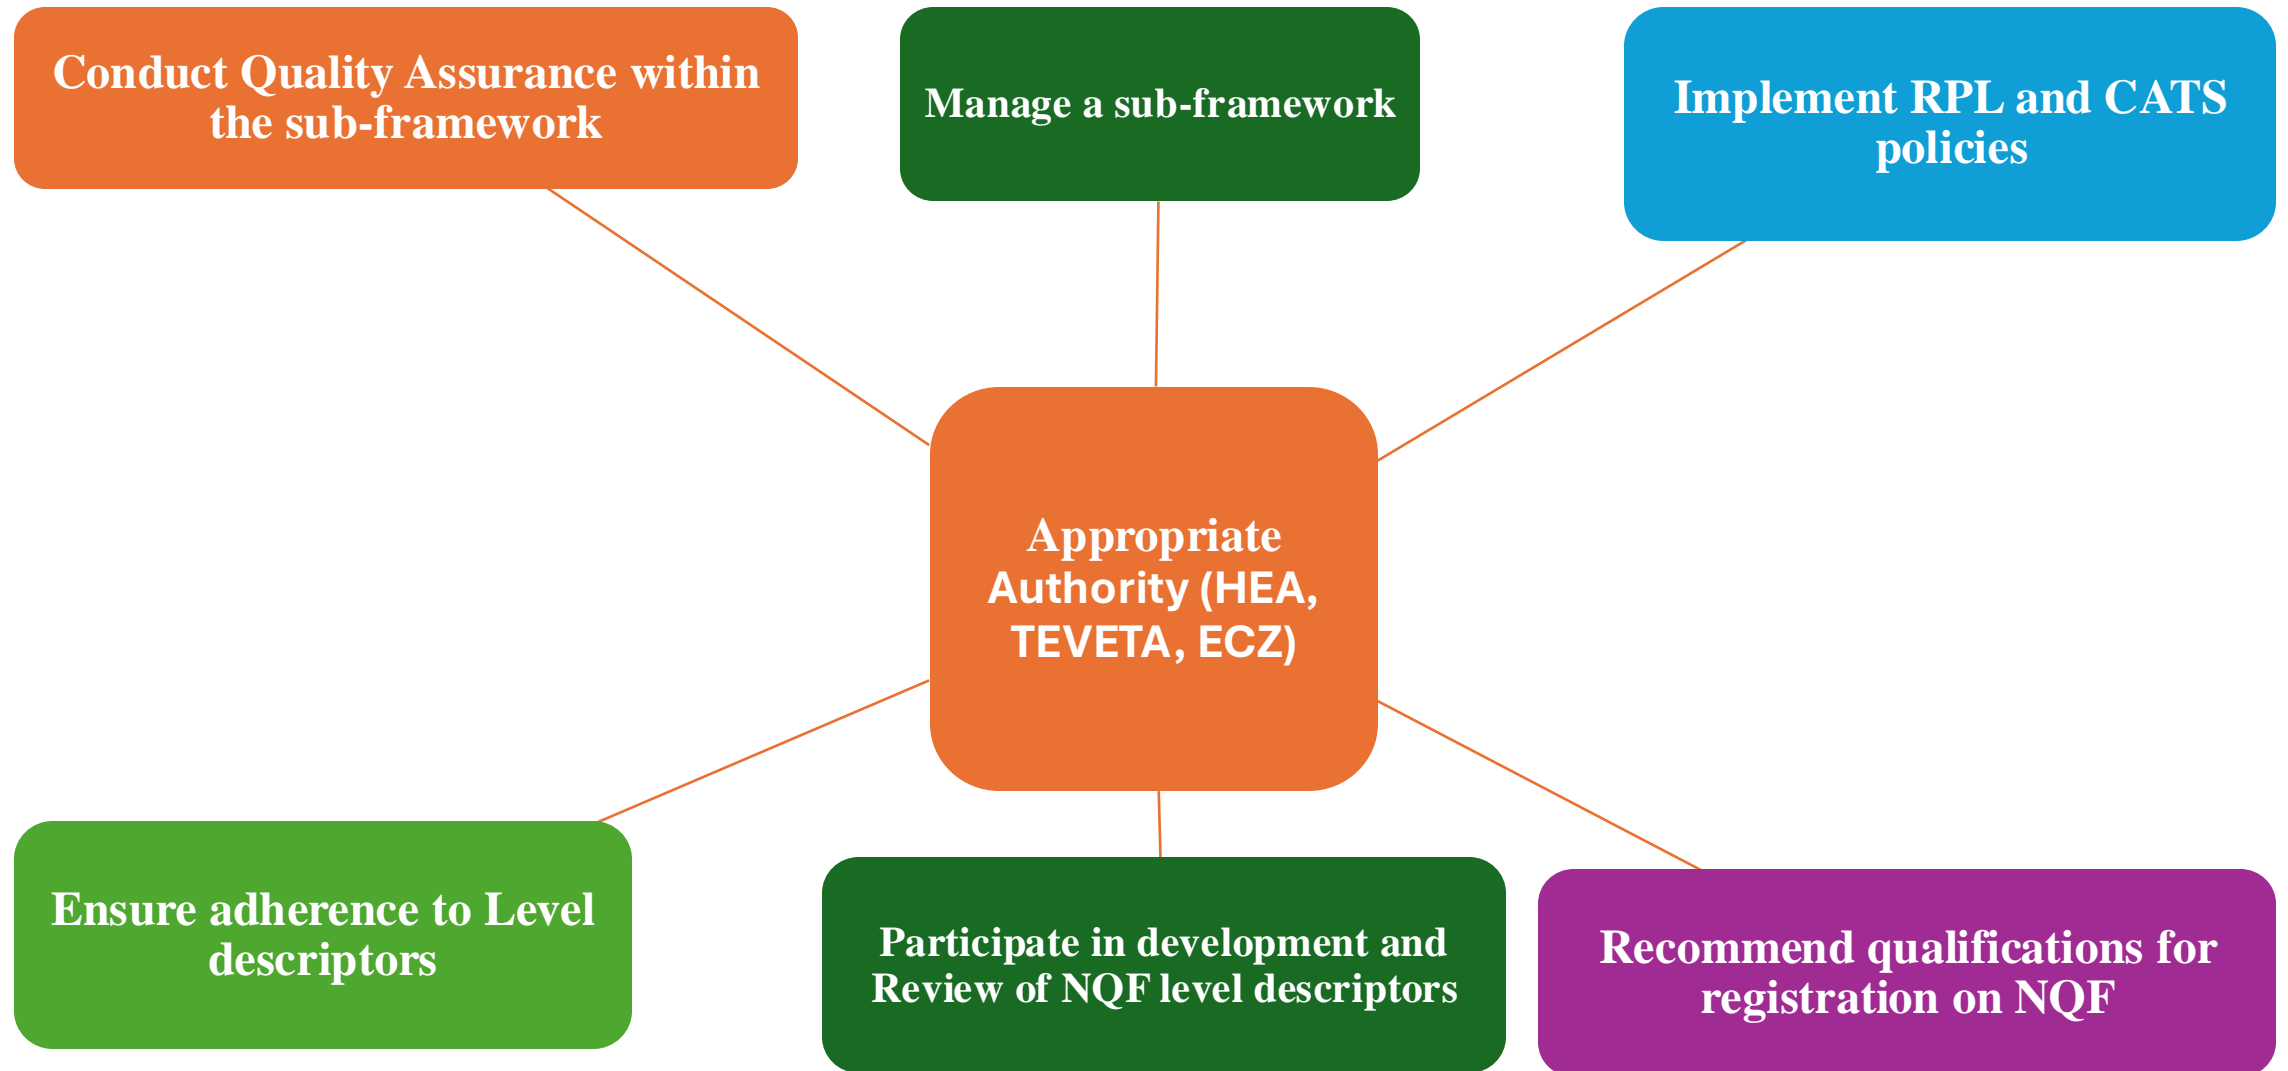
Conduct Quality Assurance within the sub-framework

Manage a sub-framework

Implement RPL and CATS policies

Appropriate Authority (HEA, TEVETA, ECZ)

Ensure adherence to Level descriptors

Participate in development and Review of NQF level descriptors

Recommend qualifications for registration on NQF